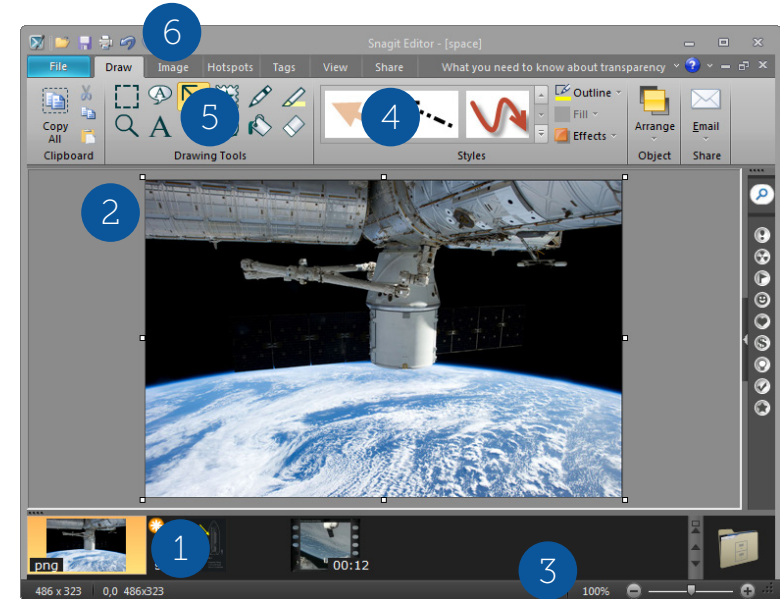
6

Snagit Editor - [space]

File Draw Image Hotspots Tags View Share What you need to know about transparency

Copy All

Clipboard

5

A

Drawing Tools

4

Outline

Fill

Effects

Styles

Arrange

Object

Email

Share

2

1

png

00:12

3

486 x 323 0,0 486x323 100%